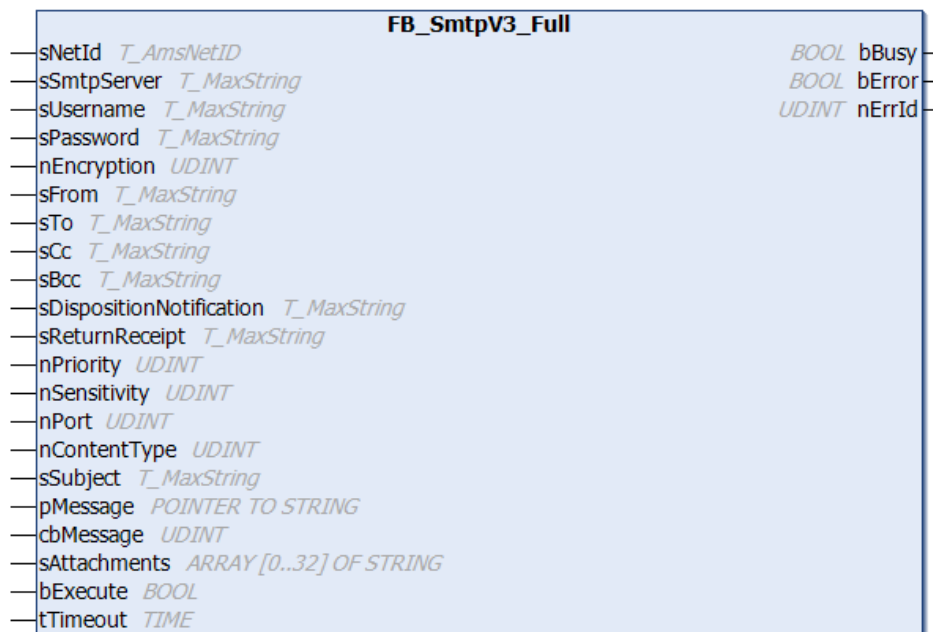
FB_SmtpV3_Full

sNetId T_AmsNetID
sSmtpServer T_MaxString
sUsername T_MaxString
sPassword T_MaxString
nEncryption UDINT
sFrom T_MaxString
sTo T_MaxString
sCc T_MaxString
sBcc T_MaxString
sDispositionNotification T_MaxString
sReturnReceipt T_MaxString
nPriority UDINT
nSensitivity UDINT
nPort UDINT
nContentType UDINT
sSubject T_MaxString
pMessage POINTER TO STRING
cbMessage UDINT
sAttachments ARRAY [0..32] OF STRING
bExecute BOOL
tTimeout TIME

BOOL bBusy
BOOL bError
UDINT nErrId